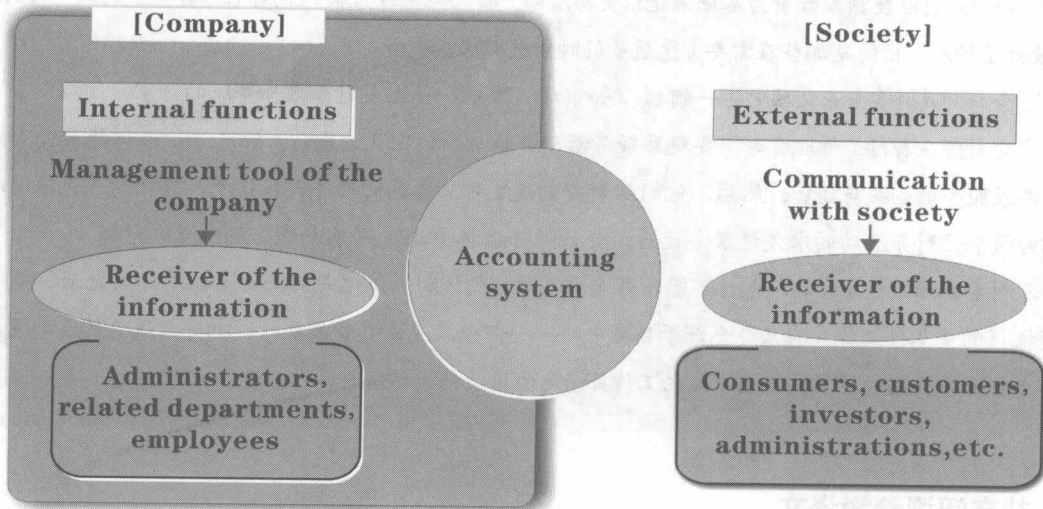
[Company]

Internal functions

Management tool of the company

Receiver of the information

Administrators, related departments, employees

Accounting system

[Society]

External functions

Communication with society

Receiver of the information

Consumers, customers, investors, administrations,etc.